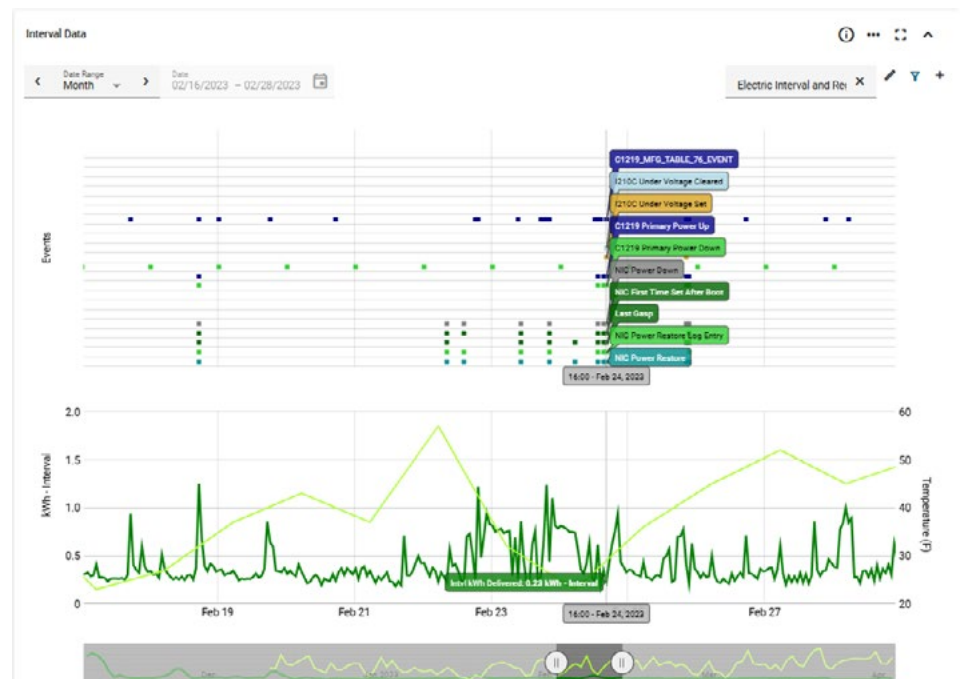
Interval Data

Date Range
Month

Date
02/16/2023 – 02/28/2023

Electric Interval and Re ×

C1219_MFG_TABLE_76_EVENT
I210C Under Voltage Cleared
I210C Under Voltage Set
C1219 Primary Power Up
C1219 Primary Power Down
NIC Power Down
NIC First Time Set After Boot
Last Gasp
NIC Power Restore Log Entry
NIC Power Restore

Events

16:00 - Feb 24, 2023

2.0
1.5
1.0
0.5
0

kWh - Interval

60
50
40
30
20

Temperature (F)

Intvl kWh Delivered: 0.23 kWh - Interval

Feb 19
Feb 21
Feb 23
16:00 - Feb 24, 2023
Feb 27